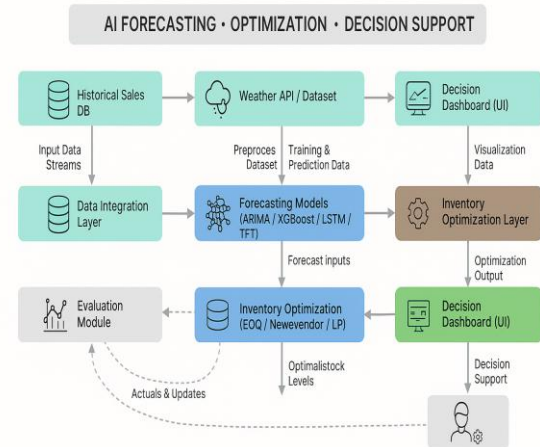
AI FORECASTING • OPTIMIZATION • DECISION SUPPORT

Historical Sales DB

Weather API / Dataset

Decision Dashboard (UI)

Input Data Streams

Preproces Dataset

Training & Prediction Data

Visualization Data

Data Integration Layer

Forecasting Models (ARIMA / XGBoost / LSTM / TFT)

Inventory Optimization Layer

Forecast inputs

Optimization Output

Evaluation Module

Inventory Optimization (EOQ / Newevendor / LP)

Decision Dashboard (UI)

Optimalistock Levels

Decision Support

Actuals & Updates